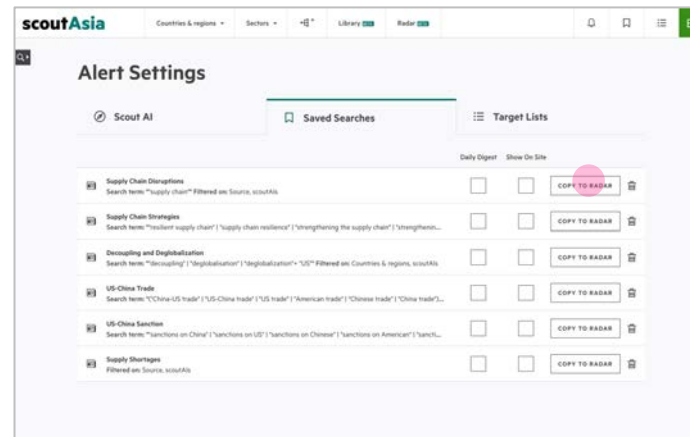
scoutAsia

Countries & regions ▾ Sectors ▾ Library Radar

Alert Settings

Scout AI

Saved Searches

Target Lists

Daily Digest Show On Site

Supply Chain Disruptions
Search term: "supply chain" Filtered on: Source, scoutAIs
COPY TO RADAR

Supply Chain Strategies
Search term: "resilient supply chain" | "supply chain resilience" | "strengthening the supply chain" | "strengthenin...
COPY TO RADAR

Decoupling and Deglobalization
Search term: "decoupling" | "deglobalisation" | "deglobalization" + "US" Filtered on: Countries & regions, scoutAIs
COPY TO RADAR

US-China Trade
Search term: "China-US trade" | "US-China trade" | "US trade" | "American trade" | "Chinese trade" | "China trade"...
COPY TO RADAR

US-China Sanction
Search term: "sanctions on China" | "sanctions on US" | "sanctions on Chinese" | "sanctions on American" | "sancti...
COPY TO RADAR

Supply Shortages
Filtered on: Source, scoutAIs
COPY TO RADAR